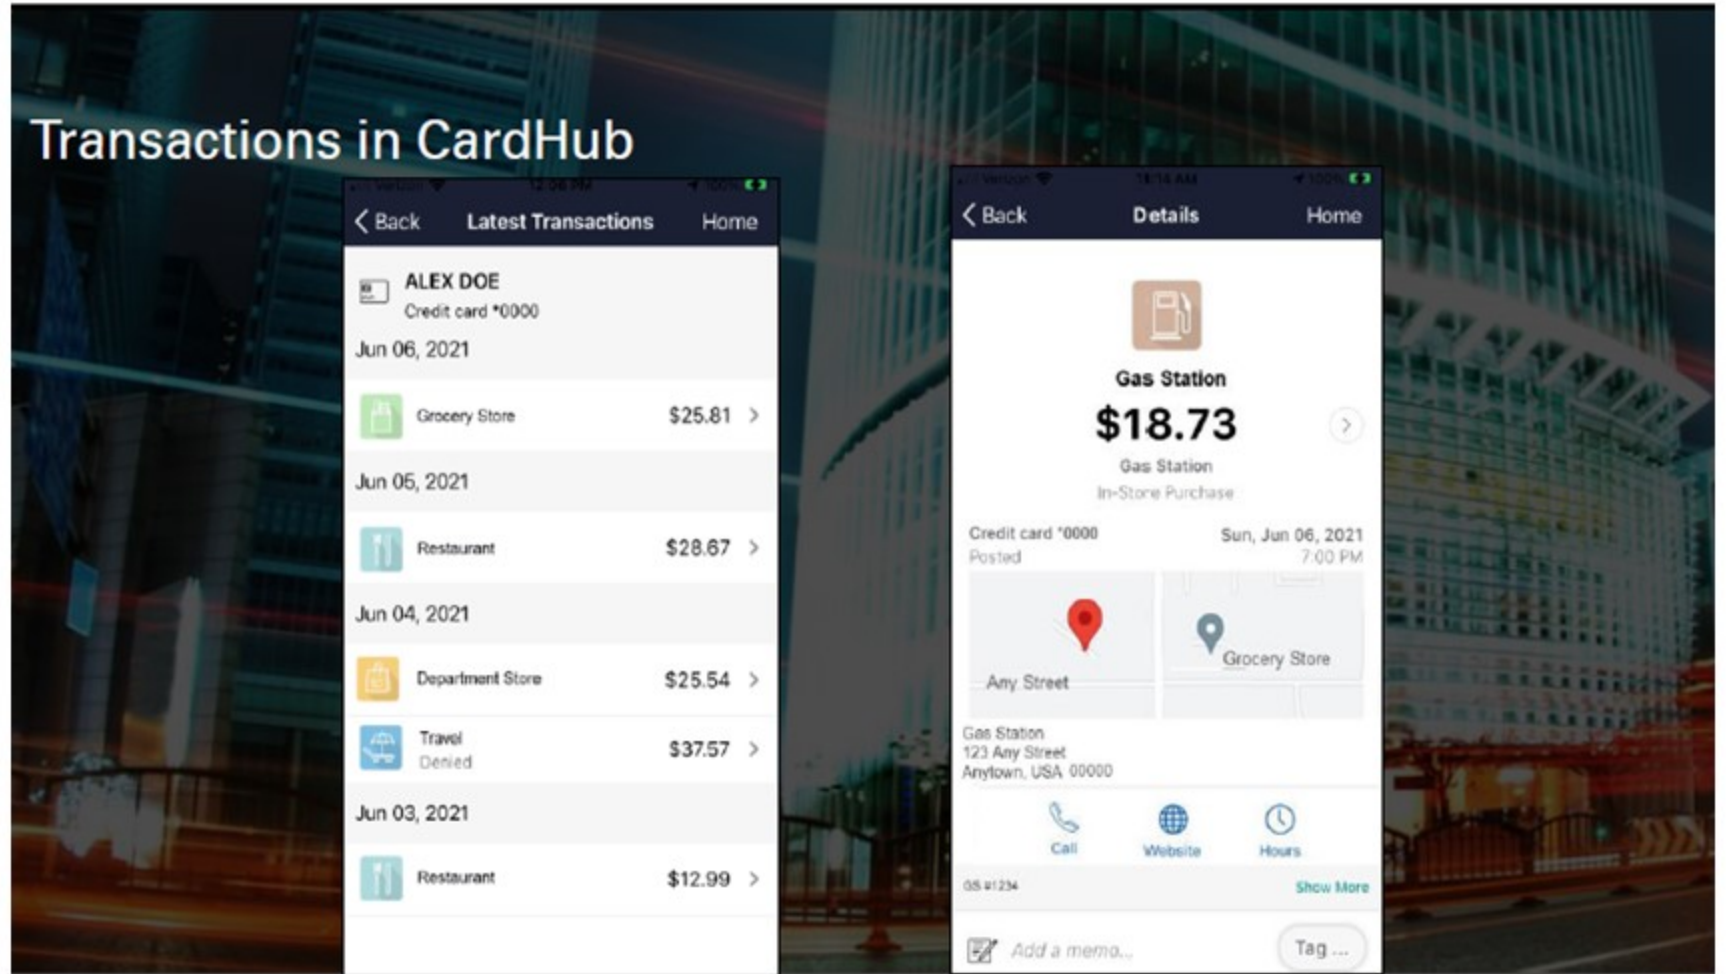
Transactions in CardHub

Verizon 12:06 PM 100%

Back Latest Transactions Home

ALEX DOE
Credit card *0000

Jun 06, 2021

Grocery Store $25.81

Jun 05, 2021

Restaurant $28.67

Jun 04, 2021

Department Store $25.54

Travel
Denied
$37.57

Jun 03, 2021

Restaurant $12.99

Verizon 11:14 AM 100%

Back Details Home

Gas Station
$18.73
Gas Station
In-Store Purchase

Credit card *0000
Posted
Sun, Jun 06, 2021
7:00 PM

Any Street
Grocery Store

Gas Station
123 Any Street
Anytown, USA 00000

Call Website Hours

GS #1234 Show More

Add a memo... Tag ...